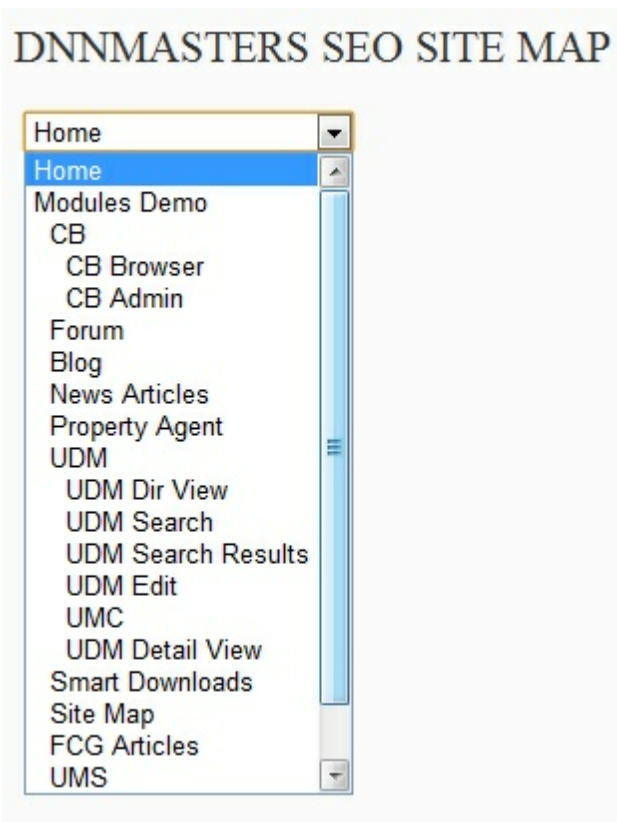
DNNMASTERS SEO SITE MAP

Home

Home
Modules Demo
CB
CB Browser
CB Admin
Forum
Blog
News Articles
Property Agent
UDM
UDM Dir View
UDM Search
UDM Search Results
UDM Edit
UMC
UDM Detail View
Smart Downloads
Site Map
FCG Articles
UMS